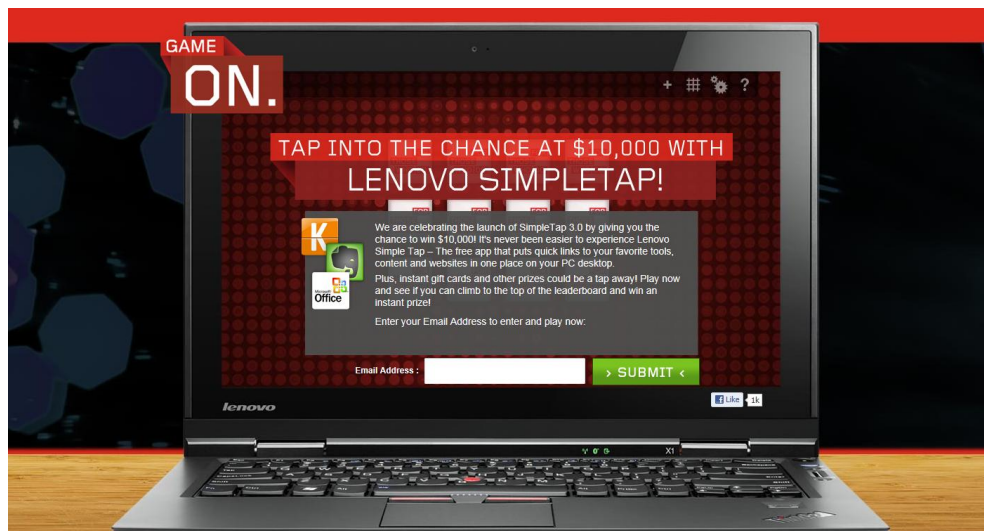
GAME
ON.

+ # ?

TAP INTO THE CHANCE AT $10,000 WITH
LENOVO SIMPLETAP!

K

Microsoft
Office

We are celebrating the launch of SimpleTap 3.0 by giving you the chance to win $10,000! It's never been easier to experience Lenovo Simple Tap – The free app that puts quick links to your favorite tools, content and websites in one place on your PC desktop.

Plus, instant gift cards and other prizes could be a tap away! Play now and see if you can climb to the top of the leaderboard and win an instant prize!

Enter your Email Address to enter and play now:

Email Address :

› SUBMIT ‹

lenovo

Like 1k

X1